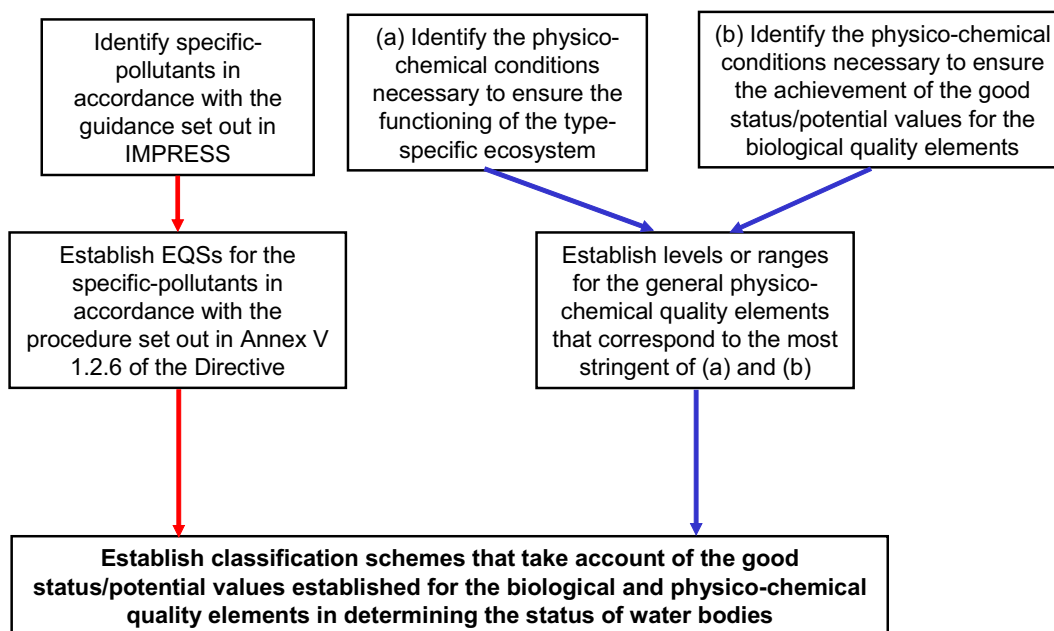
Identify specific-pollutants in accordance with the guidance set out in IMPRESS

(a) Identify the physico-chemical conditions necessary to ensure the functioning of the type-specific ecosystem

(b) Identify the physico-chemical conditions necessary to ensure the achievement of the good status/potential values for the biological quality elements

Establish EQSs for the specific-pollutants in accordance with the procedure set out in Annex V 1.2.6 of the Directive

Establish levels or ranges for the general physico-chemical quality elements that correspond to the most stringent of (a) and (b)

**Establish classification schemes that take account of the good status/potential values established for the biological and physico-chemical quality elements in determining the status of water bodies**